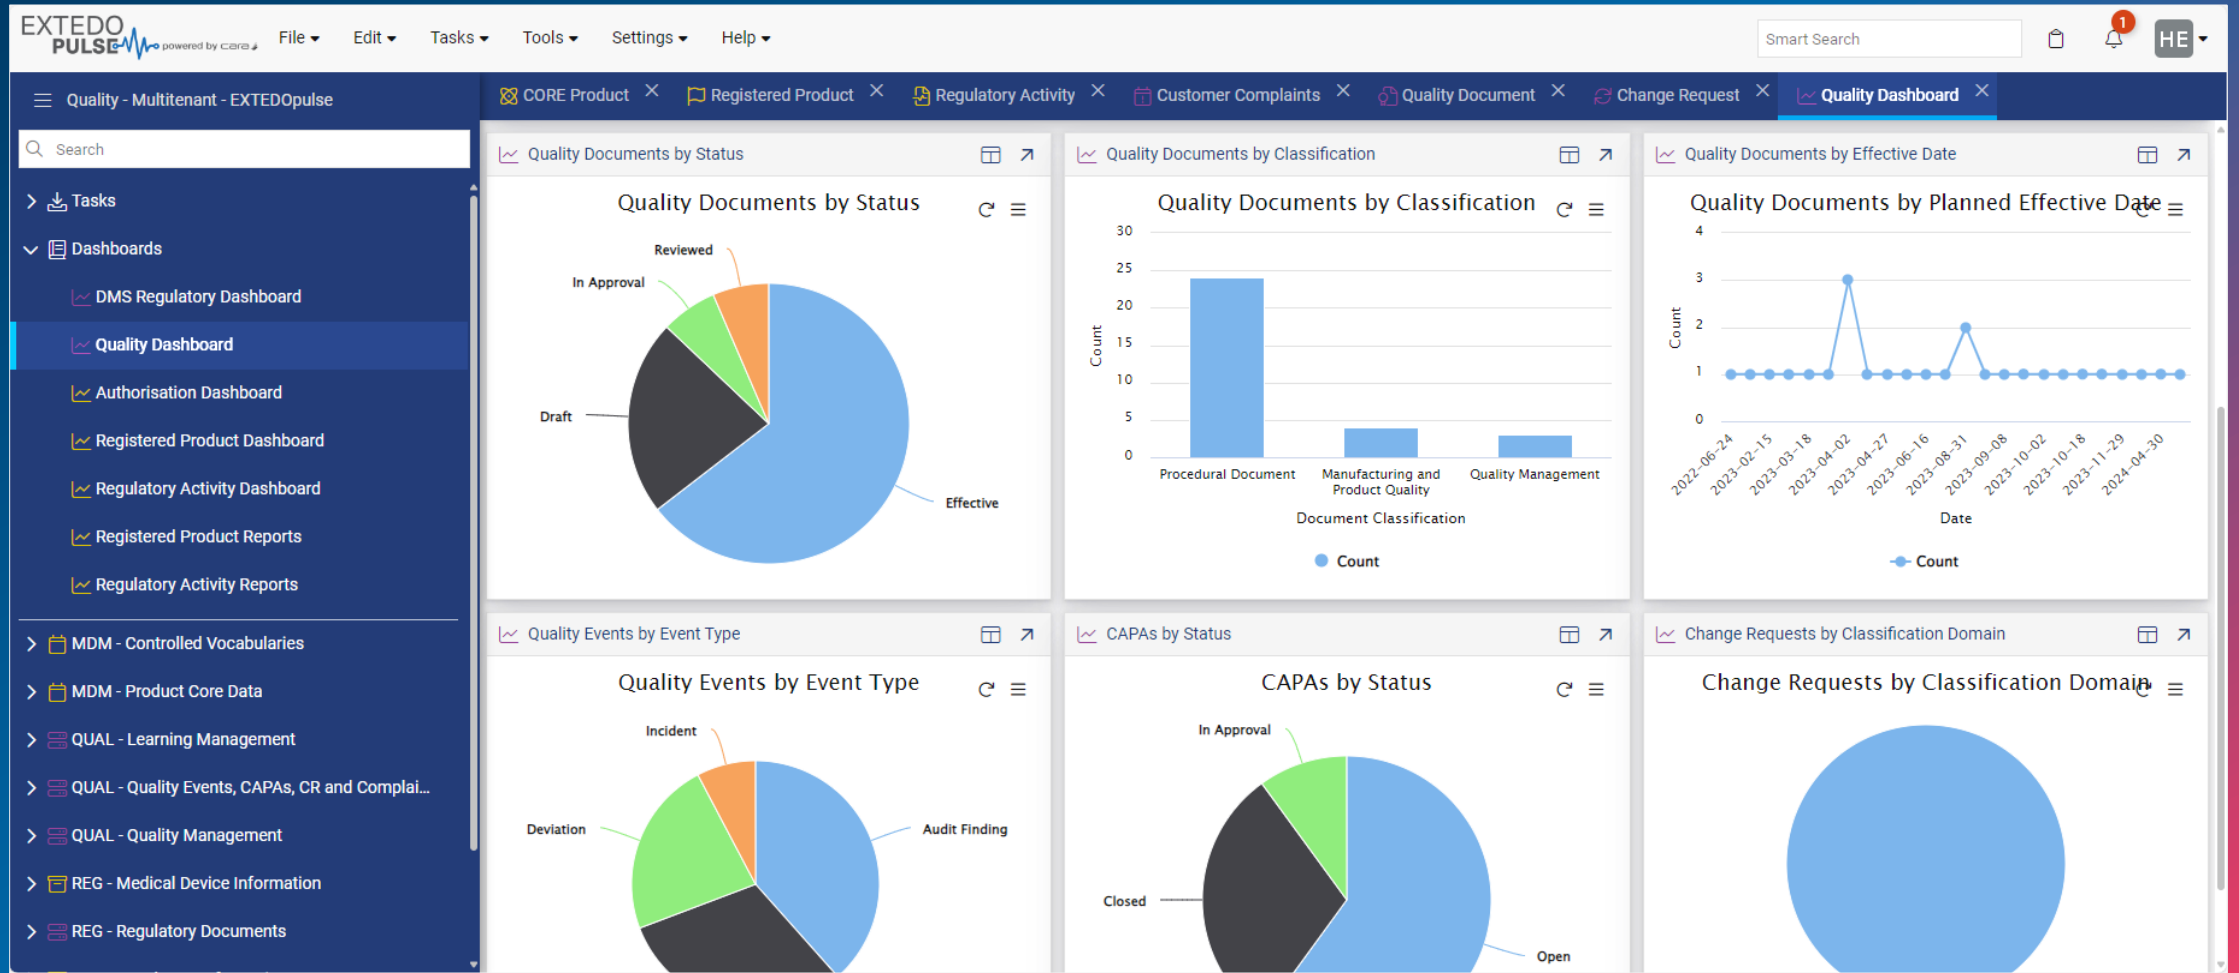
EXTEDO PULSE powered by care

File Edit Tasks Tools Settings Help

Smart Search

1

HE

Quality - Multitenant - EXTEDOpulse

Search

Tasks

Dashboards

DMS Regulatory Dashboard

Quality Dashboard

Authorisation Dashboard

Registered Product Dashboard

Regulatory Activity Dashboard

Registered Product Reports

Regulatory Activity Reports

MDM - Controlled Vocabularies

MDM - Product Core Data

QUAL - Learning Management

QUAL - Quality Events, CAPAs, CR and Complai...

QUAL - Quality Management

REG - Medical Device Information

REG - Regulatory Documents

CORE Product | Registered Product | Regulatory Activity | Customer Complaints | Quality Document | Change Request | Quality Dashboard

Quality Documents by Status

Quality Documents by Status

Reviewed

In Approval

Draft

Effective

Quality Documents by Classification

Quality Documents by Classification

30
25
20
15
10
5
0

Count

Procedural Document

Manufacturing and Product Quality

Quality Management

Document Classification

Count

Quality Documents by Effective Date

Quality Documents by Planned Effective Date

4
3
2
1
0

Count

2022-06-24
2023-02-15
2023-03-18
2023-04-02
2023-04-27
2023-06-16
2023-08-31
2023-09-08
2023-10-02
2023-10-18
2023-11-29
2024-04-30

Date

Count

Quality Events by Event Type

Quality Events by Event Type

Incident

Deviation

Audit Finding

CAPAs by Status

CAPAs by Status

In Approval

Closed

Open

Change Requests by Classification Domain

Change Requests by Classification Domain